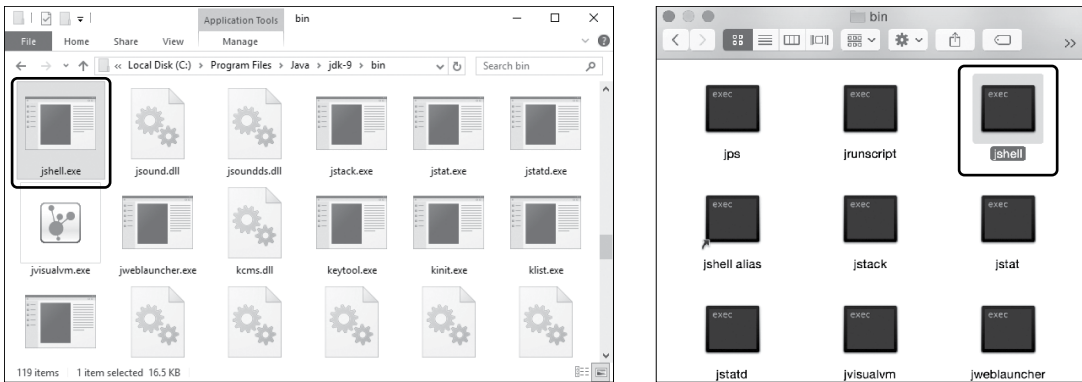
Application Tools bin
File Home Share View Manage
« Local Disk (C:) › Program Files › Java › jdk-9 › bin
Search bin

jshell.exe
jsound.dll
jsoundds.dll
jstack.exe
jstat.exe
jstatd.exe
jvisualvm.exe
jweblauncher.exe
kcms.dll
keytool.exe
kinit.exe
klist.exe

119 items 1 item selected 16.5 KB

bin

exec
jps
exec
jrunscript
exec
jshell
exec
jshell alias
exec
jstack
exec
jstat
exec
jstatd
exec
jvisualvm
exec
jweblauncher